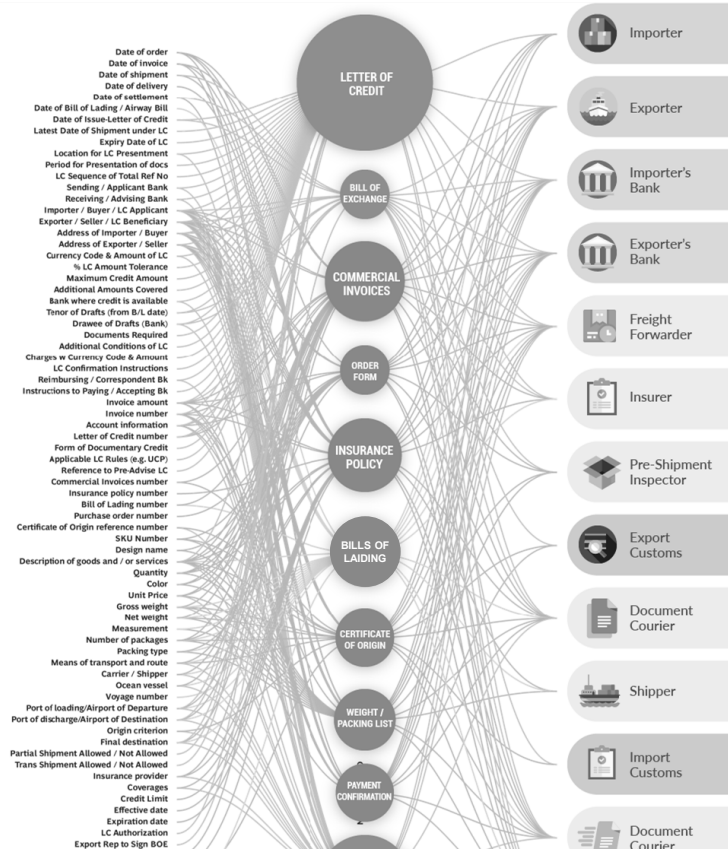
Date of order
Date of invoice
Date of shipment
Date of delivery
Date of settlement
Date of Bill of Lading / Airway Bill
Date of Issue-Letter of Credit
Latest Date of Shipment under LC
Expiry Date of LC
Location for LC Presentment
Period for Presentation of docs
LC Sequence of Total Ref No
Sending / Applicant Bank
Receiving / Advising Bank
Importer / Buyer / LC Applicant
Exporter / Seller / LC Beneficiary
Address of Importer / Buyer
Address of Exporter / Seller
Currency Code & Amount of LC
% LC Amount Tolerance
Maximum Credit Amount
Additional Amounts Covered
Bank where credit is available
Tenor of Drafts (from B/L date)
Drawee of Drafts (Bank)
Documents Required
Additional Conditions of LC
Charges w Currency Code & Amount
LC Confirmation Instructions
Reimbursing / Correspondent Bk
Instructions to Paying / Accepting Bk
Invoice amount
Invoice number
Account information
Letter of Credit number
Form of Documentary Credit
Applicable LC Rules (e.g. UCP)
Reference to Pre-Advise LC
Commercial Invoices number
Insurance policy number
Bill of Lading number
Purchase order number
Certificate of Origin reference number
SKU Number
Design name
Description of goods and / or services
Quantity
Color
Unit Price
Gross weight
Net weight
Measurement
Number of packages
Packing type
Means of transport and route
Carrier / Shipper
Ocean vessel
Voyage number
Port of loading/Airport of Departure
Port of discharge/Airport of Destination
Origin criterion
Final destination
Partial Shipment Allowed / Not Allowed
Trans Shipment Allowed / Not Allowed
Insurance provider
Coverages
Credit Limit
Effective date
Expiration date
LC Authorization
Export Rep to Sign BOE

LETTER OF CREDIT
BILL OF EXCHANGE
COMMERCIAL INVOICES
ORDER FORM
INSURANCE POLICY
BILLS OF LAIDING
CERTIFICATE OF ORIGIN
WEIGHT / PACKING LIST
PAYMENT CONFIRMATION

Importer
Exporter
Importer's Bank
Exporter's Bank
Freight Forwarder
Insurer
Pre-Shipment Inspector
Export Customs
Document Courier
Shipper
Import Customs
Document Courier